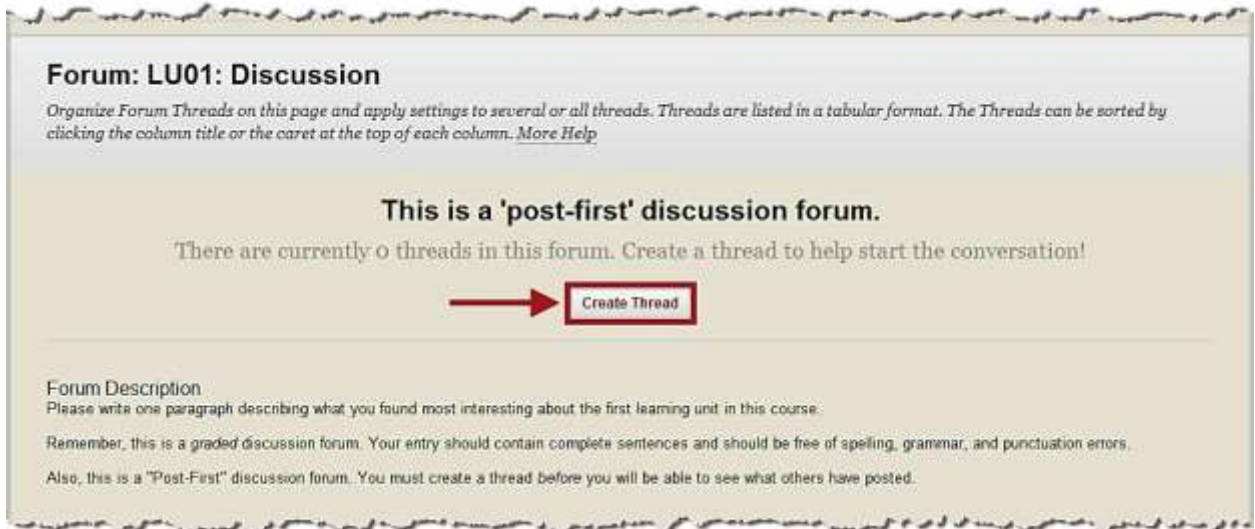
Forum: LU01: Discussion

Organize Forum Threads on this page and apply settings to several or all threads. Threads are listed in a tabular format. The Threads can be sorted by clicking the column title or the caret at the top of each column. More Help

This is a 'post-first' discussion forum.

There are currently 0 threads in this forum. Create a thread to help start the conversation!

Create Thread

Forum Description

Please write one paragraph describing what you found most interesting about the first learning unit in this course.

Remember, this is a graded discussion forum. Your entry should contain complete sentences and should be free of spelling, grammar, and punctuation errors.

Also, this is a "Post-First" discussion forum. You must create a thread before you will be able to see what others have posted.